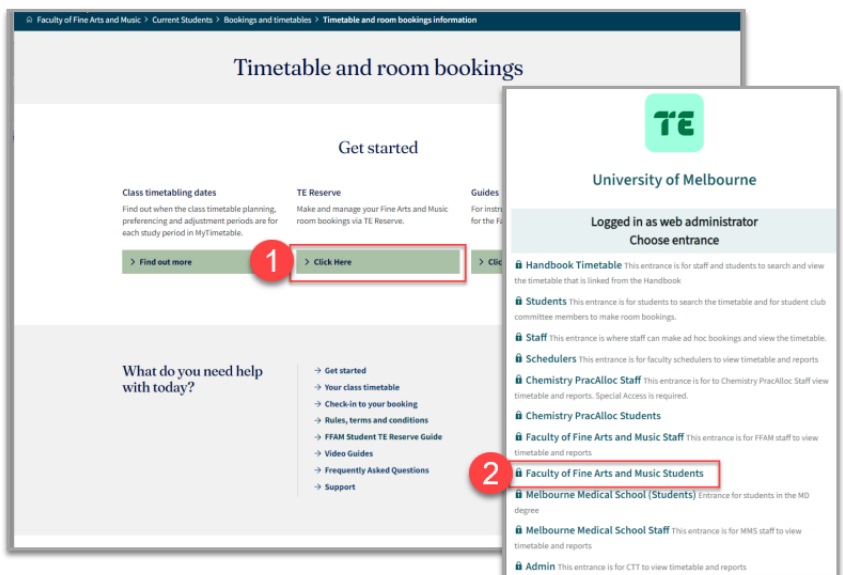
Faculty of Fine Arts and Music > Current Students > Bookings and timetables > Timetable and room bookings information

Timetable and room bookings

Get started

Class timetabling dates
Find out when the class timetable planning, preferencing and adjustment periods are for each study period in MyTimetable.

> Find out more

TE Reserve
Make and manage your Fine Arts and Music room bookings via TE Reserve.

1

> Click Here

Guides
For instr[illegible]
for the F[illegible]

> Clic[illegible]

What do you need help with today?

→ Get started
→ Your class timetable
→ Check-in to your booking
→ Rules, terms and conditions
→ FFAM Student TE Reserve Guide
→ Video Guides
→ Frequently Asked Questions
→ Support

TE

University of Melbourne

Logged in as web administrator
Choose entrance

Handbook Timetable This entrance is for staff and students to search and view the timetable that is linked from the Handbook

Students This entrance is for students to search the timetable and for student club committee members to make room bookings.

Staff This entrance is where staff can make ad hoc bookings and view the timetable.

Schedulers This entrance is for faculty schedulers to view timetable and reports

Chemistry PracAlloc Staff This entrance is for to Chemistry PracAlloc Staff view timetable and reports. Special Access is required.

Chemistry PracAlloc Students

Faculty of Fine Arts and Music Staff This entrance is for FFAM staff to view timetable and reports

2

Faculty of Fine Arts and Music Students

Melbourne Medical School (Students) Entrance for students in the MD degree

Melbourne Medical School Staff This entrance is for MMS staff to view timetable and reports

Admin This entrance is for CTT to view timetable and reports